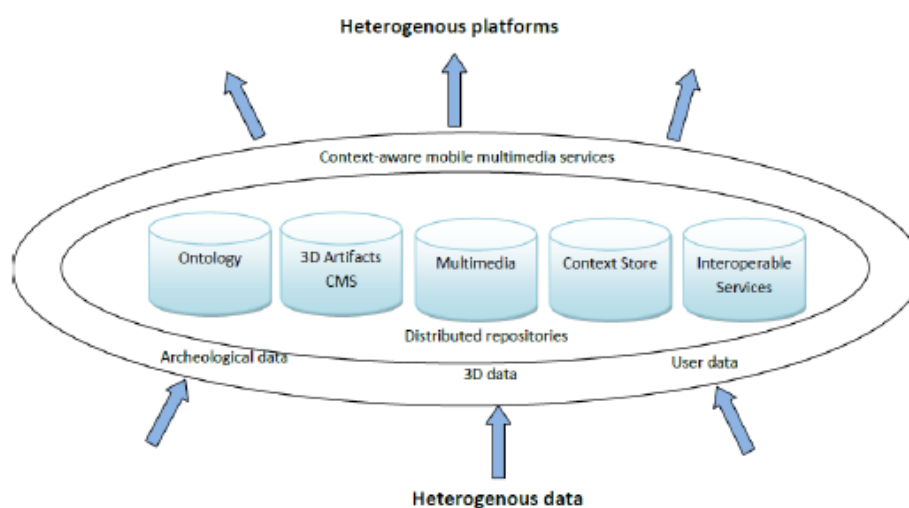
Heterogenous platforms

Context-aware mobile multimedia services

Ontology

3D Artifacts CMS

Multimedia

Context Store

Interoperable Services

Distributed repositories

Archeological data

3D data

User data

Heterogenous data